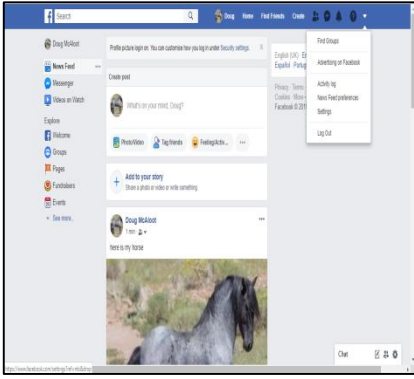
Search

Doug Home Find Friends Create

Doug McAloot

News Feed

Messenger

Videos on Watch

Explore

Welcome

Groups

Pages

Fundraisers

Events

See more...

Profile picture login on: You can customise how you log in under Security settings.

Create post

What's on your mind, Doug?

Photo/Video

Tag friends

Feeling/Activ...

Add to your story

Share a photo or video or write something

Doug McAloot

1 min

here is my horse

English (UK) · En
Español · Portug

Privacy · Terms
Cookies · More
Facebook © 201

Find Groups

Advertising on Facebook

Activity log

News Feed preferences

Settings

Log Out

Chat

https://www.facebook.com/settings?ref=mb&drop